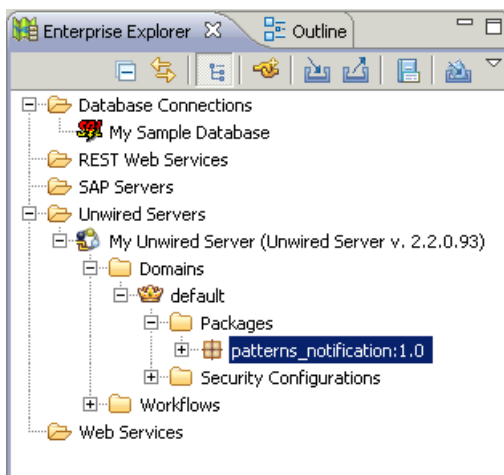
Enterprise Explorer
Outline

Database Connections
My Sample Database
REST Web Services
SAP Servers
Unwired Servers
My Unwired Server (Unwired Server v. 2.2.0.93)
Domains
default
Packages
patterns_notification:1.0
Security Configurations
Workflows
Web Services